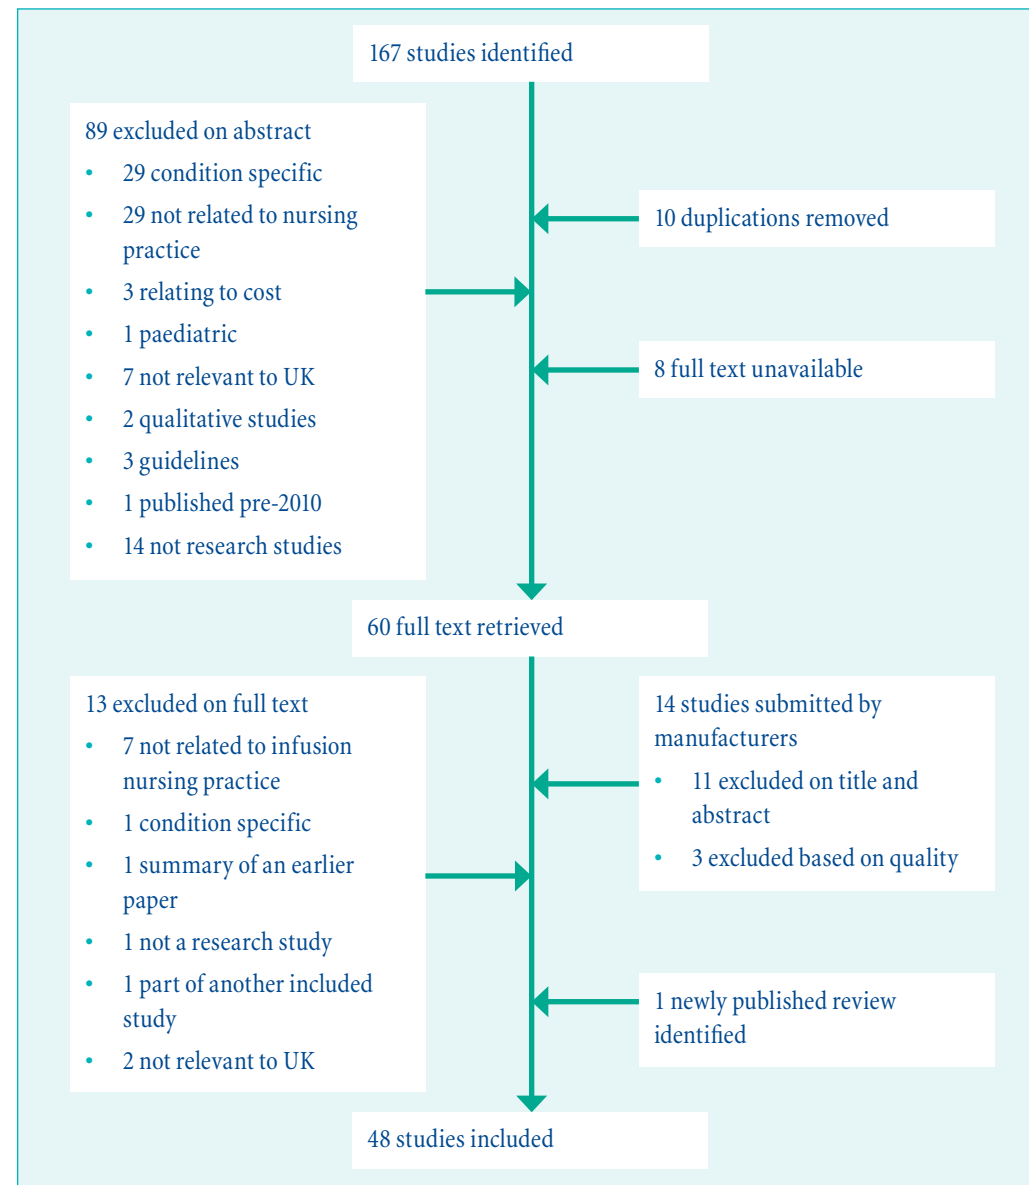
167 studies identified

89 excluded on abstract

- 29 condition specific
- 29 not related to nursing practice
- 3 relating to cost
- 1 paediatric
- 7 not relevant to UK
- 2 qualitative studies
- 3 guidelines
- 1 published pre-2010
- 14 not research studies

10 duplications removed

8 full text unavailable

60 full text retrieved

13 excluded on full text

- 7 not related to infusion nursing practice
- 1 condition specific
- 1 summary of an earlier paper
- 1 not a research study
- 1 part of another included study
- 2 not relevant to UK

14 studies submitted by manufacturers

- 11 excluded on title and abstract
- 3 excluded based on quality

1 newly published review identified

48 studies included